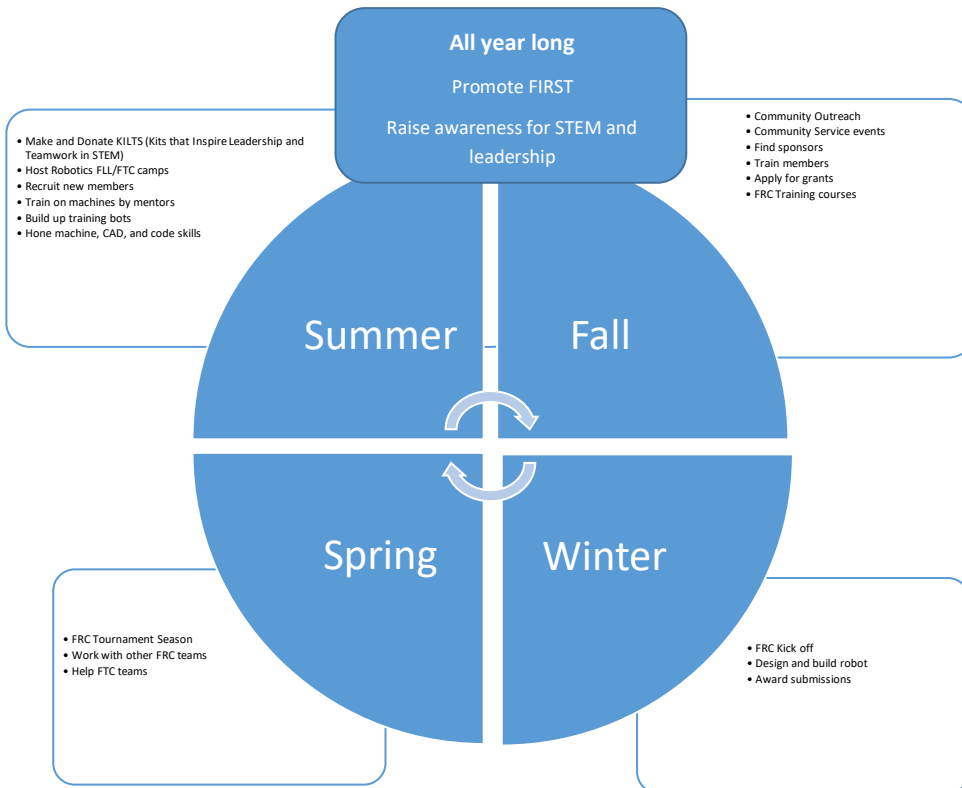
All year long

Promote FIRST

Raise awareness for STEM and leadership

• Make and Donate KILTS (Kits that Inspire Leadership and Teamwork in STEM)
• Host Robotics FLL/FTC camps
• Recruit new members
• Train on machines by mentors
• Build up training bots
• Hone machine, CAD, and code skills

• Community Outreach
• Community Service events
• Find sponsors
• Train members
• Apply for grants
• FRC Training courses

Summer

Fall

Spring

Winter

• FRC Tournament Season
• Work with other FRC teams
• Help FTC teams

• FRC Kick off
• Design and build robot
• Award submissions